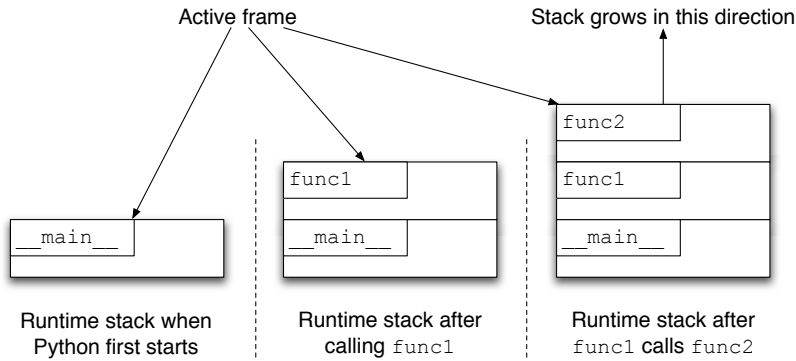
Active frame

Stack grows in this direction

__main__

Runtime stack when Python first starts

func1

__main__

Runtime stack after calling func1

func2

func1

__main__

Runtime stack after func1 calls func2